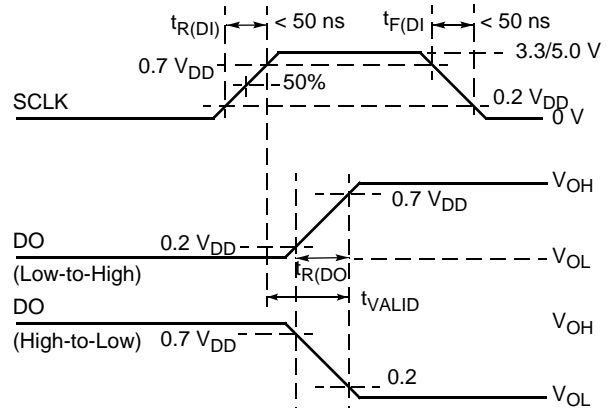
$t_{R(DI)}$
< 50 ns
$t_{F(DI}$
< 50 ns
0.7 $V_{DD}$
3.3/5.0 V
50%
SCLK
0.2 $V_{DD}$
0 V
$V_{OH}$
0.7 $V_{DD}$
DO
0.2 $V_{DD}$
(Low-to-High)
$t_{R(DO}$
$V_{OL}$
DO
$t_{VALID}$
$V_{OH}$
(High-to-Low)
0.7 $V_{DD}$
0.2
$V_{OL}$